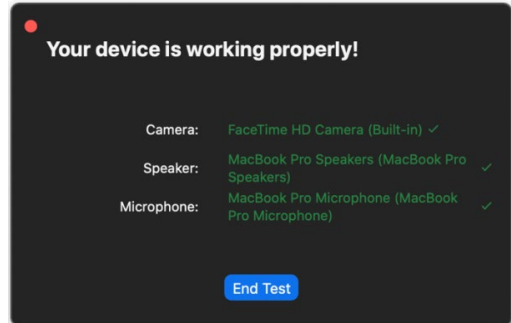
Your device is working properly!

Camera: FaceTime HD Camera (Built-in) ✓

Speaker: MacBook Pro Speakers (MacBook Pro Speakers) ✓

Microphone: MacBook Pro Microphone (MacBook Pro Microphone) ✓

End Test